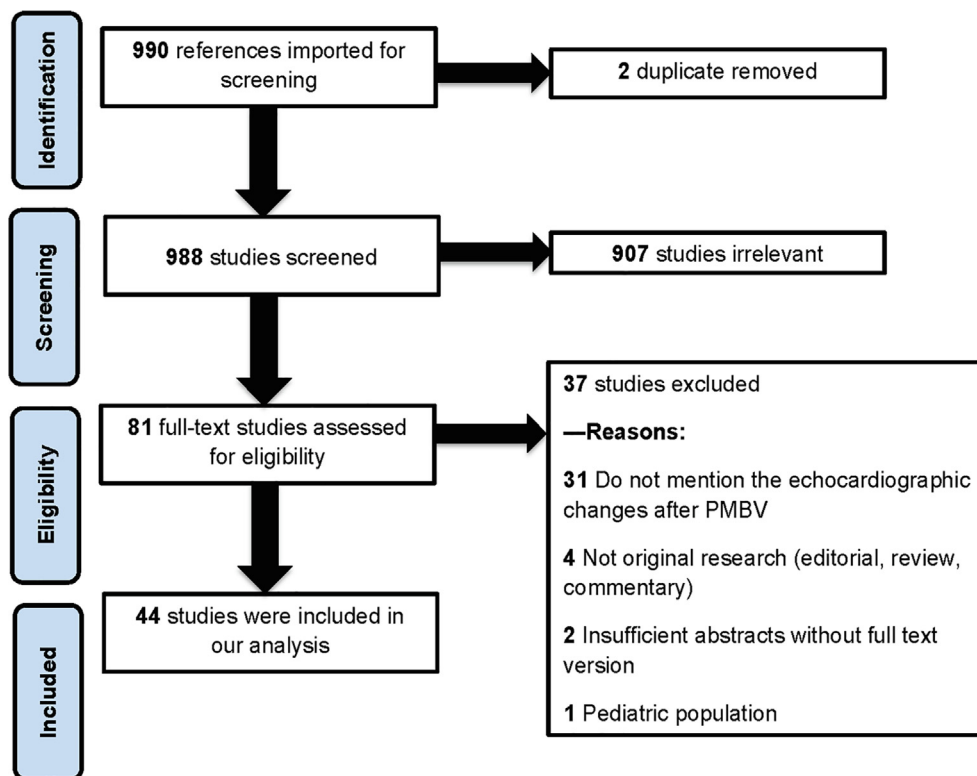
Identification

990 references imported for screening

2 duplicate removed

Screening

988 studies screened

907 studies irrelevant

Eligibility

81 full-text studies assessed for eligibility

37 studies excluded

—Reasons:

31 Do not mention the echocardiographic changes after PMBV

4 Not original research (editorial, review, commentary)

2 Insufficient abstracts without full text version

1 Pediatric population

Included

44 studies were included in our analysis